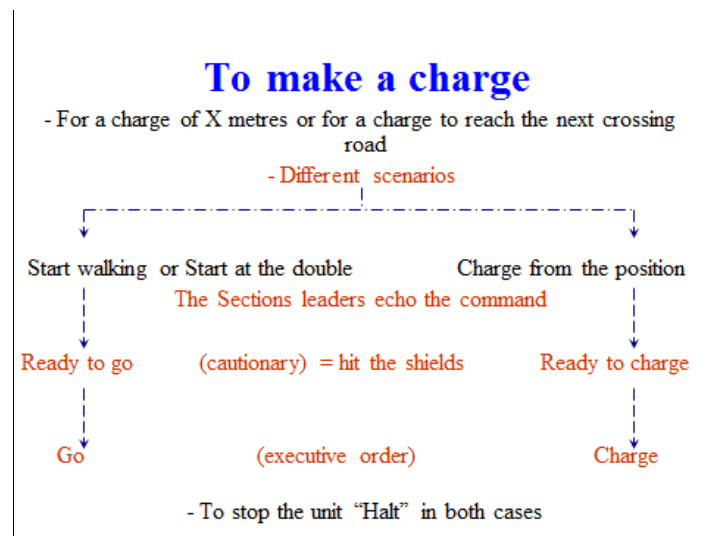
To make a charge

- For a charge of X metres or for a charge to reach the next crossing road

- Different scenarios

Start walking or Start at the double

Charge from the position

The Sections leaders echo the command

Ready to go

(cautionary) = hit the shields

Ready to charge

Go

(executive order)

Charge

- To stop the unit “Halt” in both cases